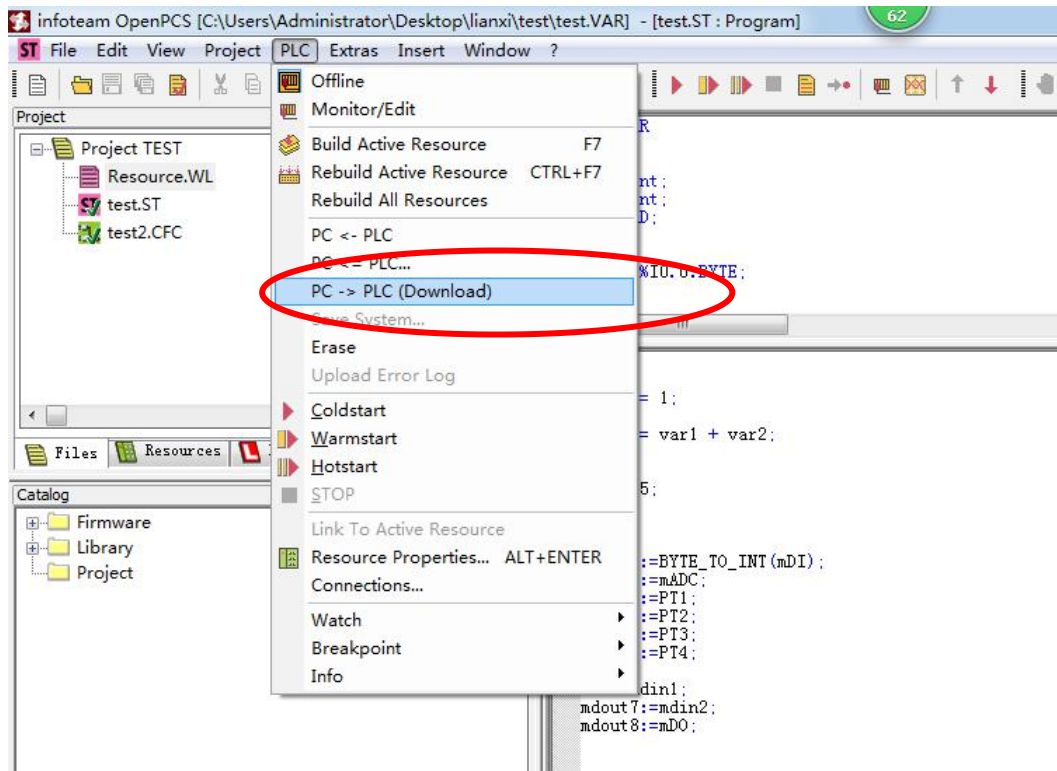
infoteam OpenPCS [C:\Users\Administrator\Desktop\lianxi\test\test.VAR] - [test.ST : Program]

62

ST File Edit View Project PLC Extras Insert Window ?

Project

Project TEST
Resource.WL
test.ST
test2.CFC

Files Resources

Catalog

Firmware
Library
Project

Offline
Monitor/Edit
Build Active Resource F7
Rebuild Active Resource CTRL+F7
Rebuild All Resources
PC <- PLC
PC <= PLC...
PC -> PLC (Download)
Save System...
Erase
Upload Error Log
Coldstart
Warmstart
Hotstart
STOP
Link To Active Resource
Resource Properties... ALT+ENTER
Connections...
Watch
Breakpoint
Info

R

nt;
nt;
D;

%I0.0:BYTE;

= 1;

= var1 + var2;

5;

:=BYTE_TO_INT(mDI);
:=mADC;
:=PT1;
:=PT2;
:=PT3;
:=PT4;

din1;
mdout7:=mdin2;
mdout8:=mDO;